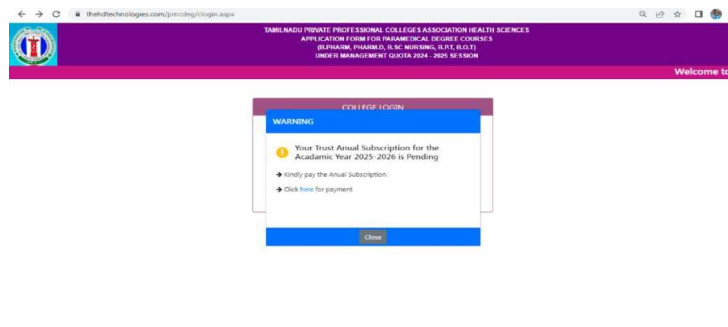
thehdtechnologies.com/pmcdeg/clogin.aspx

TAMILNADU PRIVATE PROFESSIONAL COLLEGES ASSOCIATION HEALTH SCIENCES
APPLICATION FORM FOR PARAMEDICAL DEGREE COURSES
(B.PHARM, PHARM.D, B.SC NURSING, B.P.T, B.O.T)
UNDER MANAGEMENT QUOTA 2024 - 2025 SESSION

Welcome to

COLLEGE LOGIN

WARNING

Your Trust Anual Subscription for the Acadamic Year 2025-2026 is Pending

→ Kindly pay the Anual Subscription.

→ Click here for payment

Close